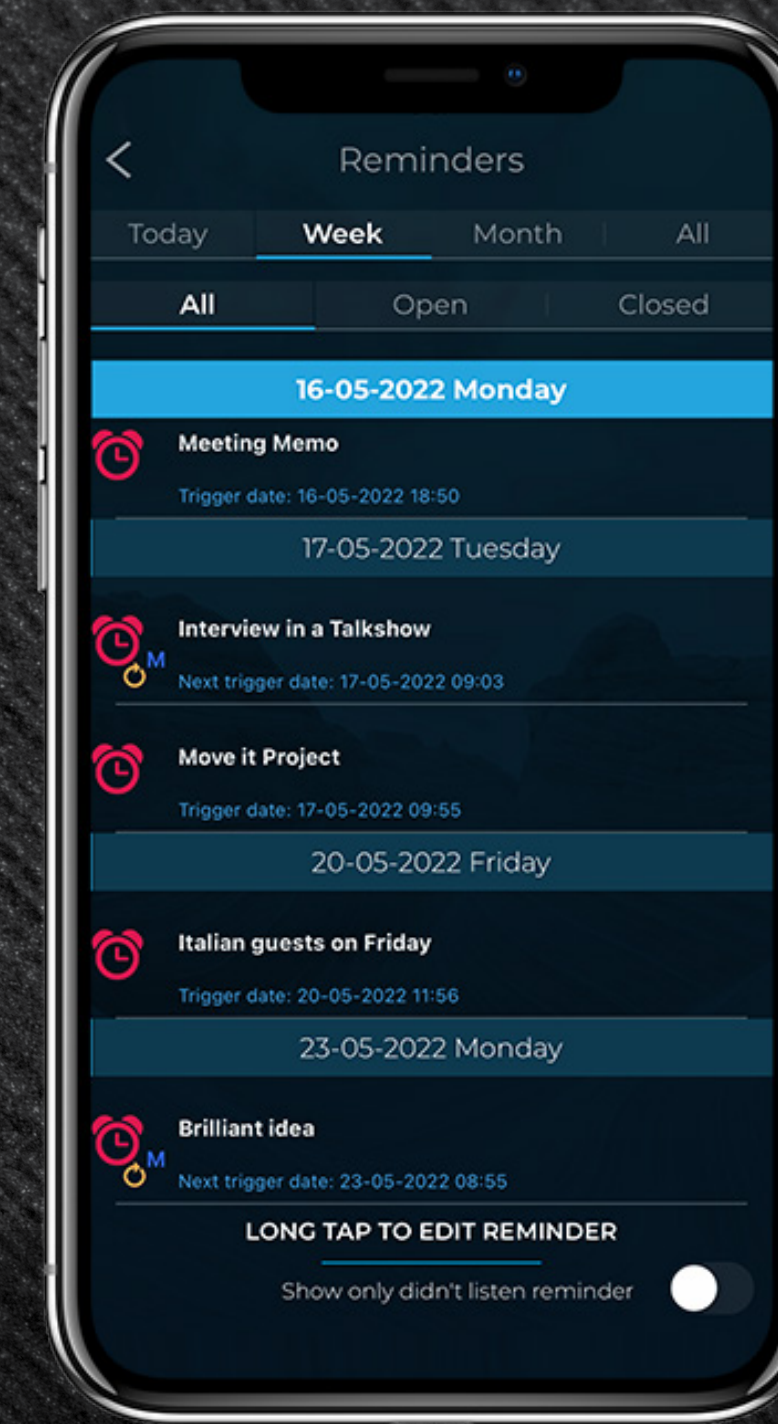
Reminders

Today | Week | Month | All

All | Open | Closed

16-05-2022 Monday

Meeting Memo
Trigger date: 16-05-2022 18:50

17-05-2022 Tuesday

Interview in a Talkshow
M
Next trigger date: 17-05-2022 09:03

Move it Project
Trigger date: 17-05-2022 09:55

20-05-2022 Friday

Italian guests on Friday
Trigger date: 20-05-2022 11:56

23-05-2022 Monday

Brilliant idea
M
Next trigger date: 23-05-2022 08:55

LONG TAP TO EDIT REMINDER

Show only didn't listen reminder